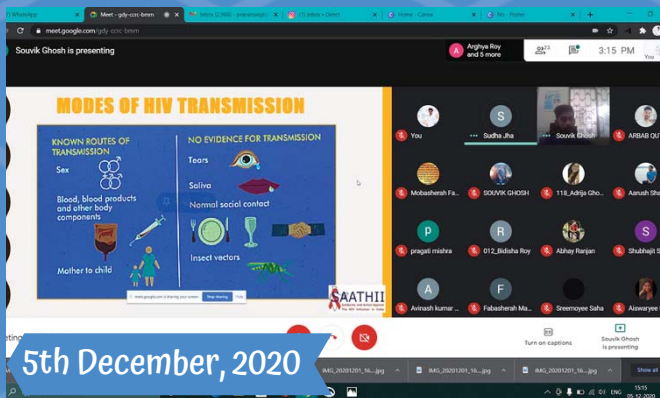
WhatsApp
Meet - gdy-cczc-bmm
Inbox (2,909) - pranaboop@...
(1) Inbox • Direct
Home - Canva
NS - Home

meet.google.com/gdy-cczc-bmm

Souvik Ghosh is presenting

Arghya Roy and 5 more

23

3:15 PM

You

MODES OF HIV TRANSMISSION

KNOWN ROUTES OF TRANSMISSION

Sex

Blood, blood products and other body components

Mother to child

NO EVIDENCE FOR TRANSMISSION

Tears

Saliva

Normal social contact

Insect vectors

meet.google.com is sharing your screen. Stop sharing Hide

SAATHII

You
Sudha Jha
Souvik Ghosh
ARBAB QU
Mobasherah Fa...
SOUVIK GHOSH
118_Adrija Gho...
Aarush Sh
pragati mishra
012_Bidisha Roy
Abhay Ranjan
Shubhajit S
Avinash kumar ...
Fabasherah Ma...
Sreemoyee Saha
Aiswaryee

Turn on captions

Souvik Ghosh is presenting

5th December, 2020

IMG_20201201_16....jpg
IMG_20201201_16....jpg
IMG_20201201_16....jpg

Show all

15:15
05-12-2020
ENG